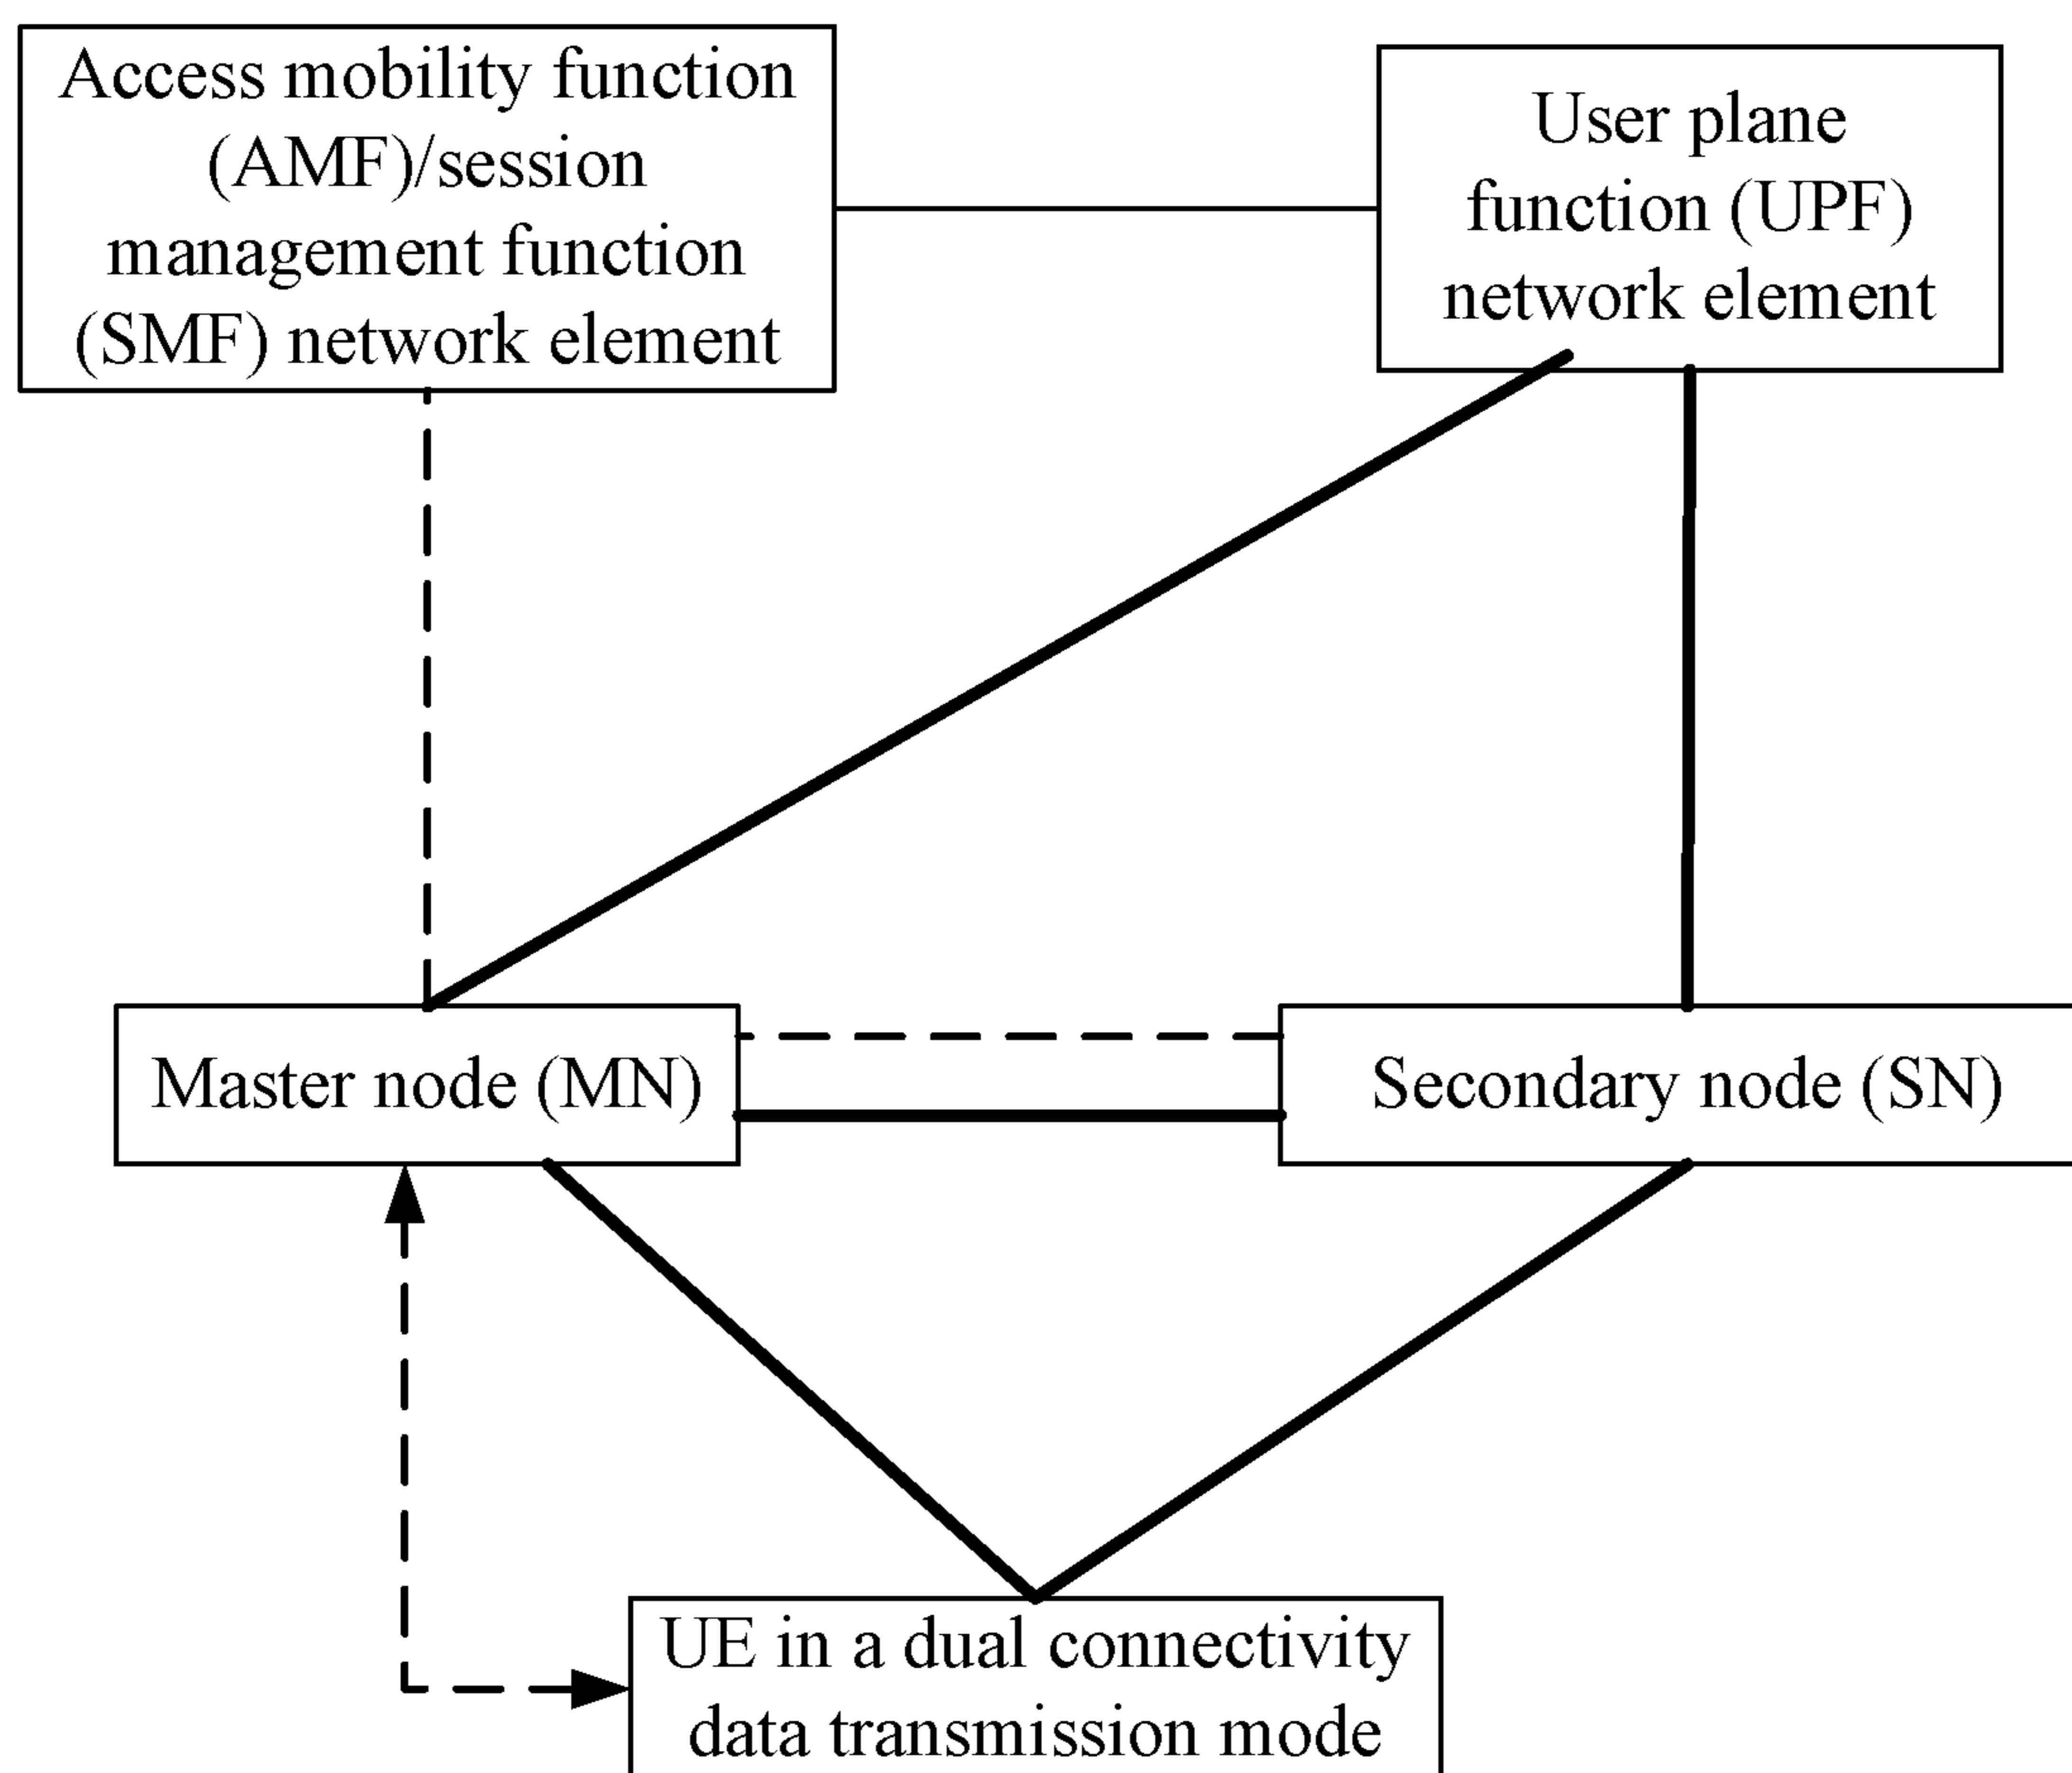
Access mobility function (AMF)/session management function (SMF) network element

User plane function (UPF) network element

Master node (MN)

Secondary node (SN)

UE in a dual connectivity data transmission mode